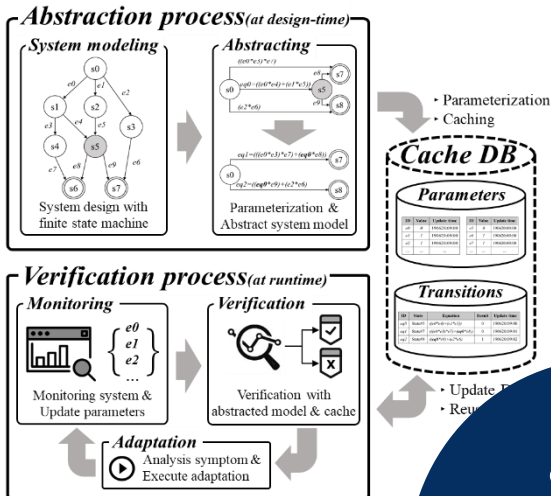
Abstraction process(at design-time)

System modeling

s0
e0
e1
e2
s1
s2
e3
e4
e5
s3
s4
s5
e7
e8
e9
e6
s6
s7

System design with finite state machine

Abstracting

((e0*e3)*e7)
s0
eq0=((e0*e4)+(e1*e5))
e8
e9
s5
s7
s8
(e2*e6)

eq1=((e0*e3)*e7)+(eq0*e8))
s7
s0
eq2=(eq0*e9)+(e2*e6)
s8

Parameterization & Abstract system model

‣ Parameterization
‣ Caching

Cache DB

Parameters

Transitions

Verification process(at runtime)

Monitoring

e0
e1
e2
...

Monitoring system & Update parameters

Verification

Verification with abstracted model & cache

‣ Update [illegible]
‣ Reu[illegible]

Adaptation

Analysis symptom & Execute adaptation